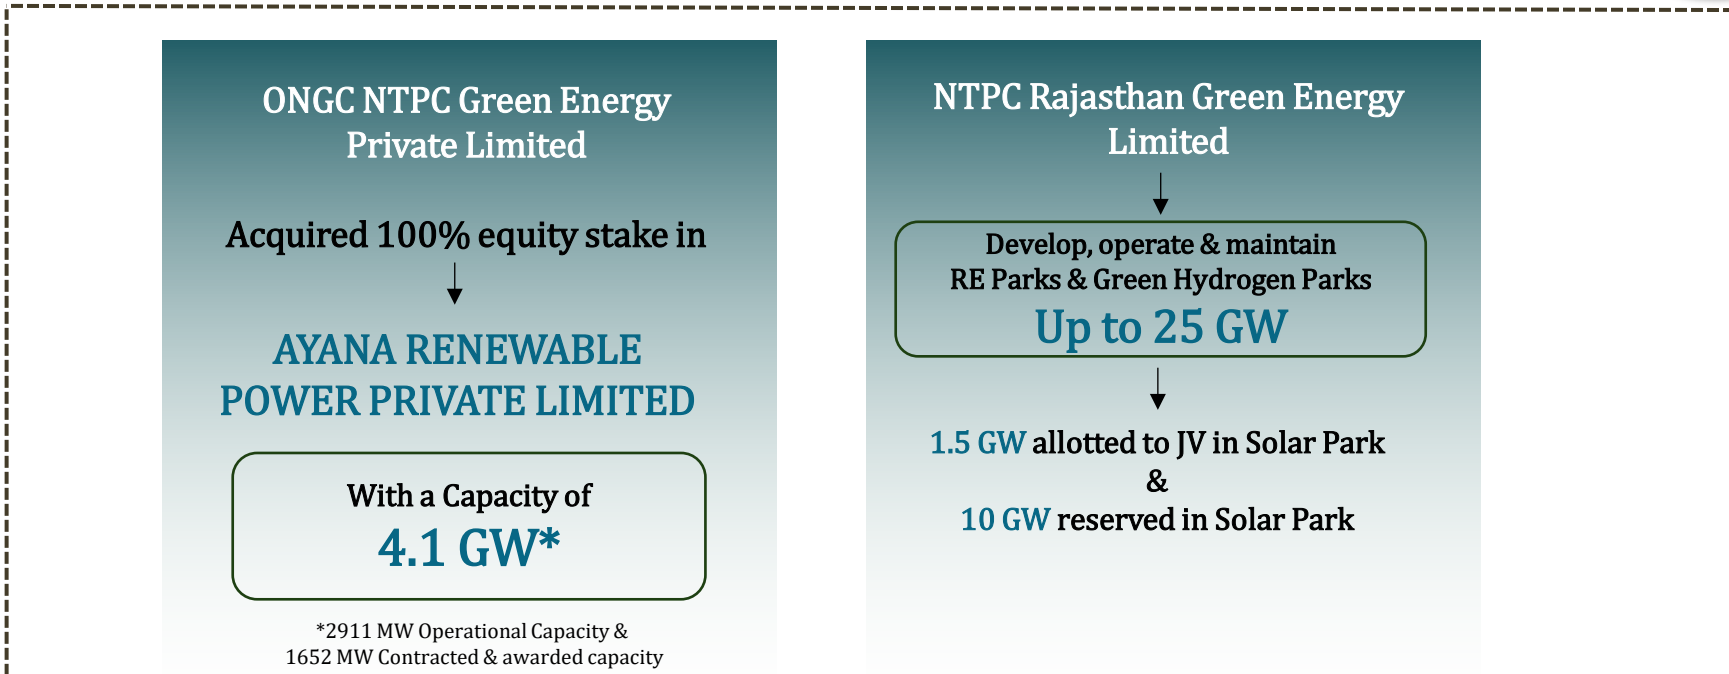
ONGC NTPC Green Energy Private Limited

Acquired 100% equity stake in

AYANA RENEWABLE POWER PRIVATE LIMITED

With a Capacity of
4.1 GW*

*2911 MW Operational Capacity & 1652 MW Contracted & awarded capacity

NTPC Rajasthan Green Energy Limited

Develop, operate & maintain RE Parks & Green Hydrogen Parks
Up to 25 GW

1.5 GW allotted to JV in Solar Park
&
10 GW reserved in Solar Park